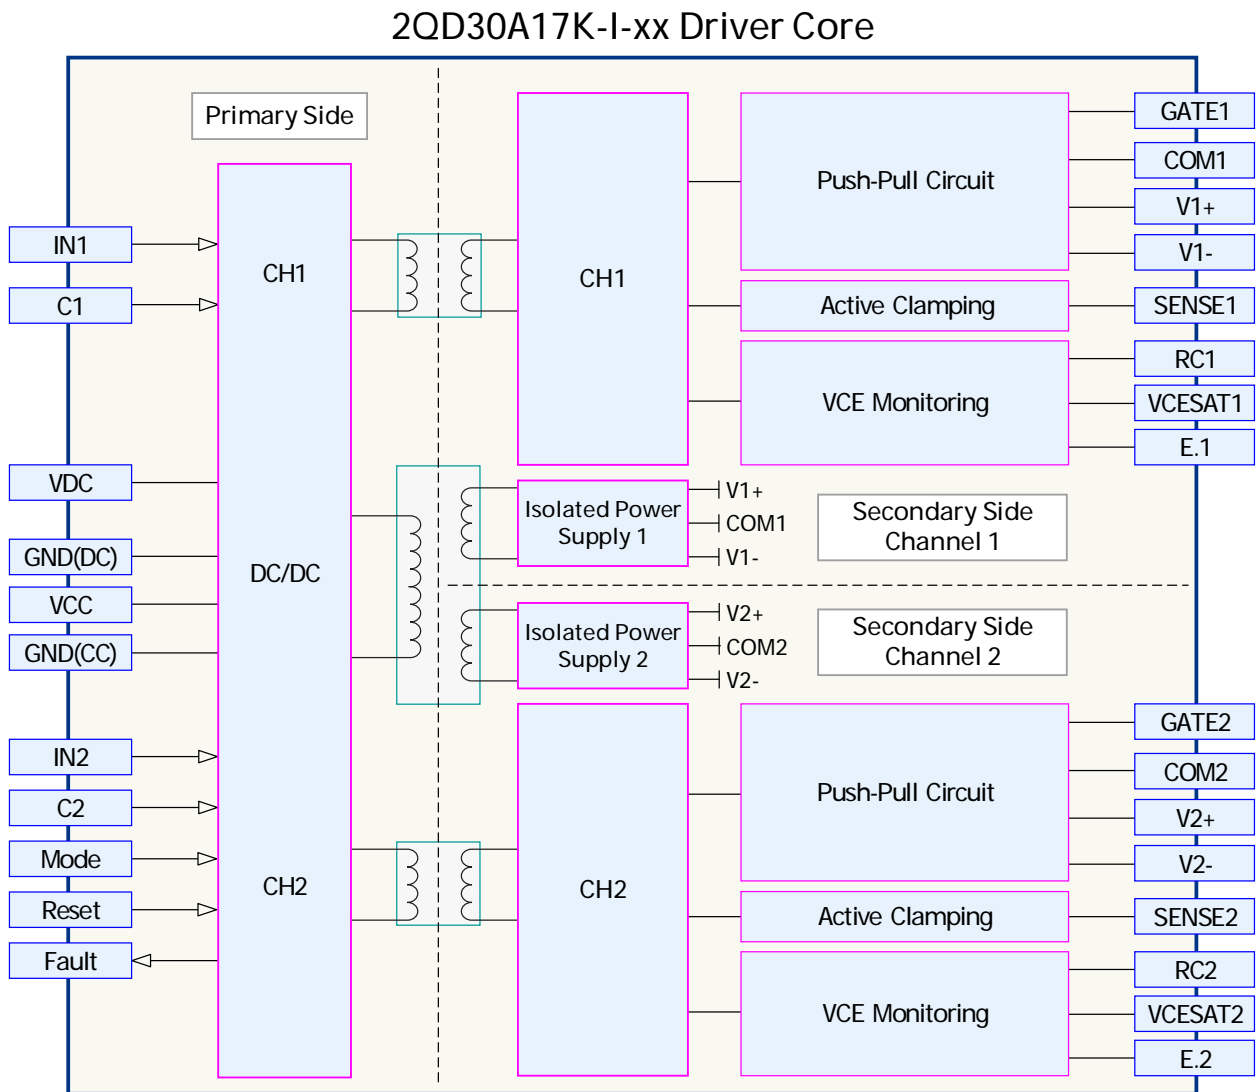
2QD30A17K-I-xx Driver Core

Primary Side

IN1
C1
VDC
GND(DC)
VCC
GND(CC)
IN2
C2
Mode
Reset
Fault

CH1
DC/DC
CH2

CH1
Push-Pull Circuit
Active Clamping
VCE Monitoring

GATE1
COM1
V1+
V1-
SENSE1
RC1
VCESAT1
E.1

Isolated Power Supply 1
V1+
COM1
V1-
Secondary Side Channel 1

Isolated Power Supply 2
V2+
COM2
V2-
Secondary Side Channel 2

CH2
Push-Pull Circuit
Active Clamping
VCE Monitoring

GATE2
COM2
V2+
V2-
SENSE2
RC2
VCESAT2
E.2